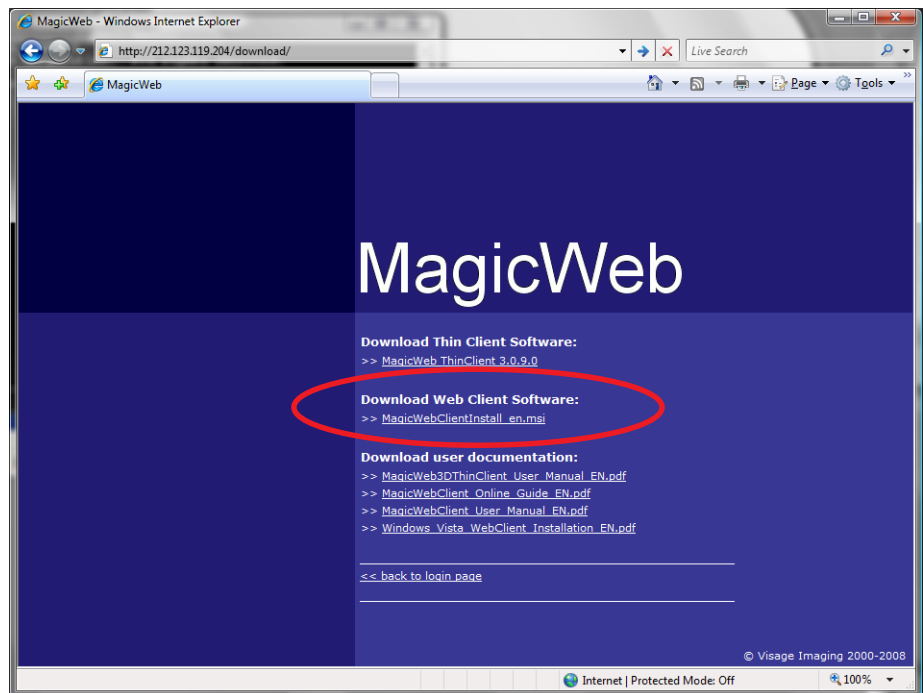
MagicWeb - Windows Internet Explorer

http://212.123.119.204/download/

Live Search

MagicWeb

Page ▾ Tools ▾

MagicWeb

Download Thin Client Software:
>> MagicWeb ThinClient 3.0.9.0

Download Web Client Software:
>> MagicWebClientInstall_en.msi

Download user documentation:
>> MagicWeb3DThinClient_User_Manual_EN.pdf
>> MagicWebClient_Online_Guide_EN.pdf
>> MagicWebClient_User_Manual_EN.pdf
>> Windows_Vista_WebClient_Installation_EN.pdf

<< back to login page

© Visage Imaging 2000-2008

Internet | Protected Mode: Off

100%